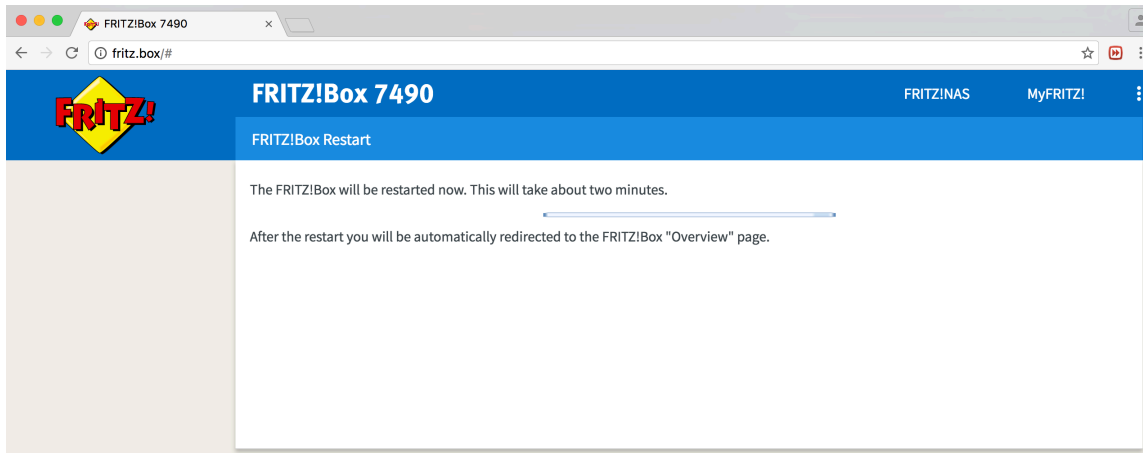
FRITZ!Box 7490
×
fritz.box/#
FRITZ!
FRITZ!Box 7490
FRITZ!NAS
MyFRITZ!
FRITZ!Box Restart
The FRITZ!Box will be restarted now. This will take about two minutes.
After the restart you will be automatically redirected to the FRITZ!Box "Overview" page.